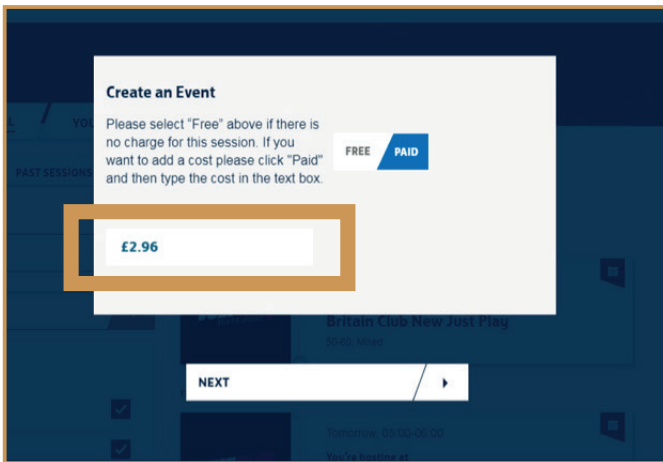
Create an Event

Please select "Free" above if there is no charge for this session. If you want to add a cost please click "Paid" and then type the cost in the text box.

FREE PAID

£2.96

PAST SESSIONS

Britain Club New Just Play

50-60, Mixed

NEXT

Tomorrow, 05:00-06:00

You're hosting at